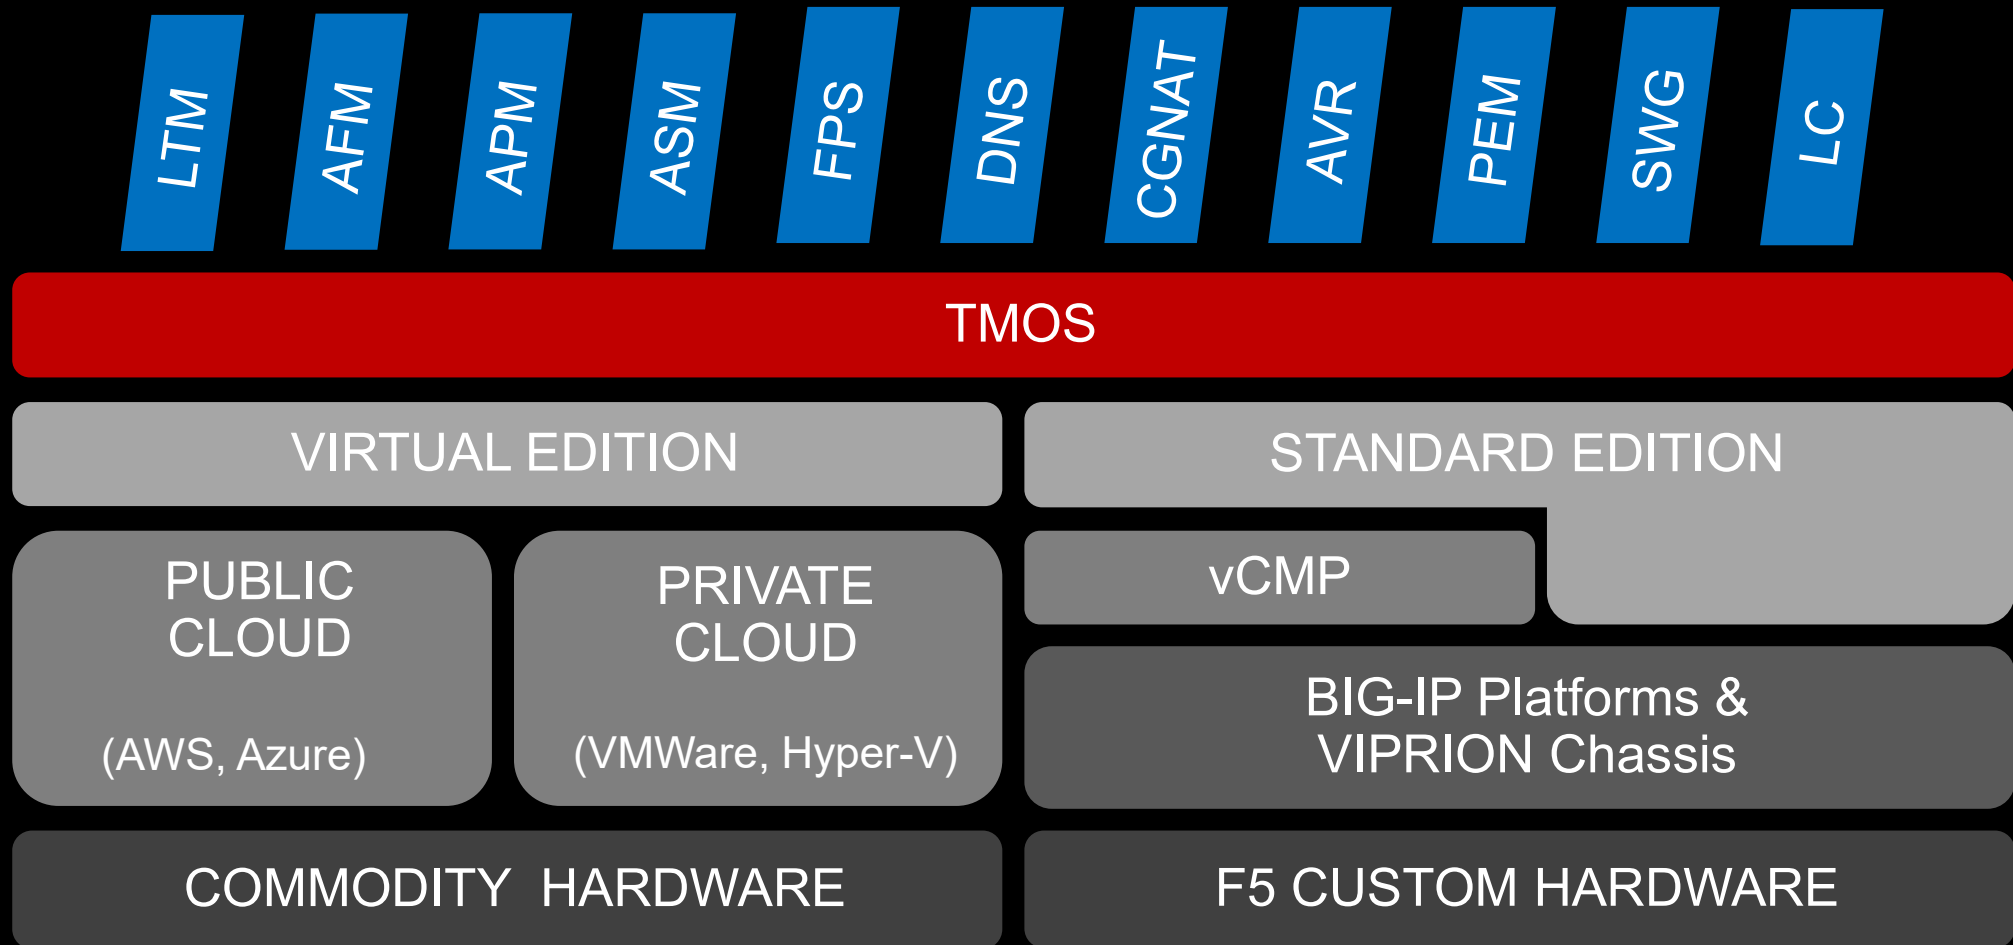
LTM
AFM
APM
ASM
FPS
DNS
CGNAT
AVR
PEM
SWG
LC

TMOS

VIRTUAL EDITION

STANDARD EDITION

PUBLIC CLOUD

(AWS, Azure)

PRIVATE CLOUD

(VMWare, Hyper-V)

vCMP

BIG-IP Platforms & VIPRION Chassis

COMMODITY HARDWARE

F5 CUSTOM HARDWARE